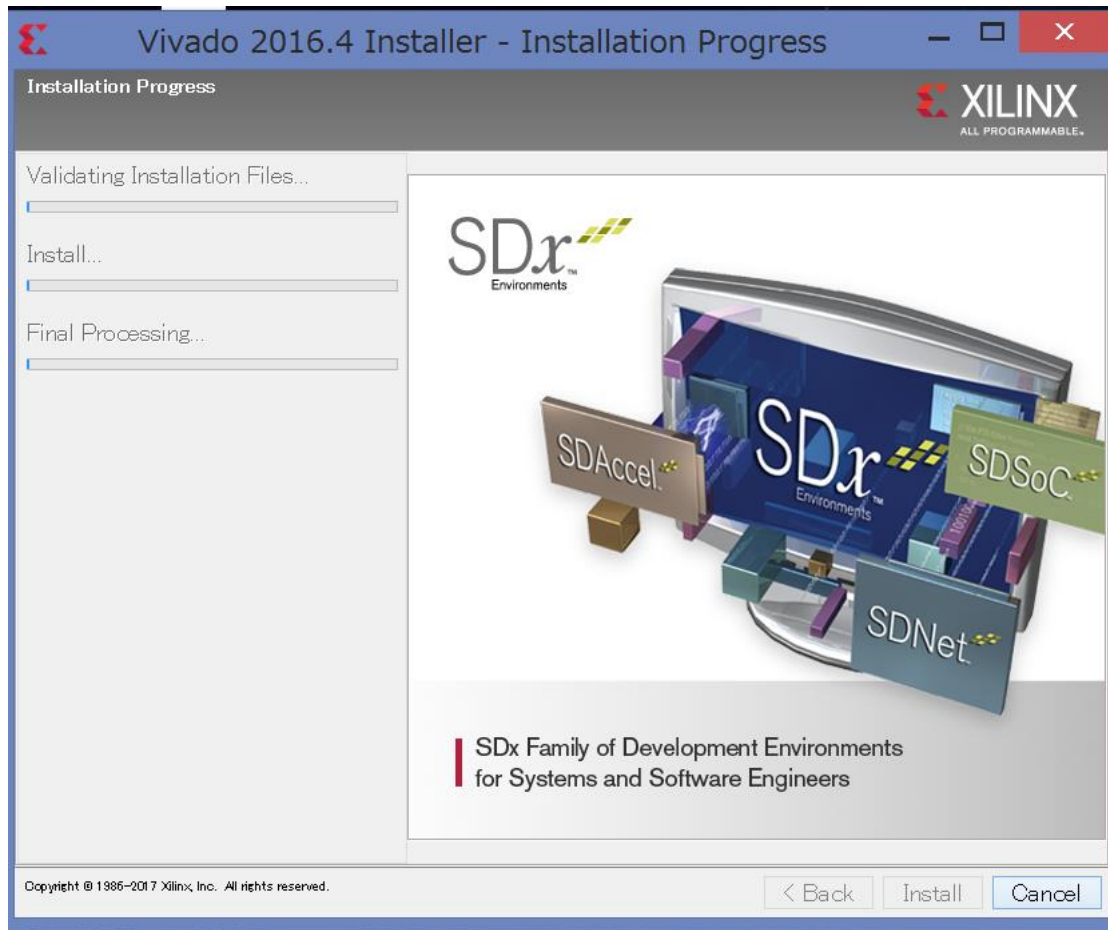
Vivado 2016.4 Installer - Installation Progress

Installation Progress

XILINX
ALL PROGRAMMABLE.

Validating Installation Files...

Install...

Final Processing...

SDx™
Environments

SDAccel.

SDx™
Environments

SDSoC.

SDNet.

SDx Family of Development Environments for Systems and Software Engineers

Copyright © 1986-2017 Xilinx, Inc. All rights reserved.

< Back
Install
Cancel